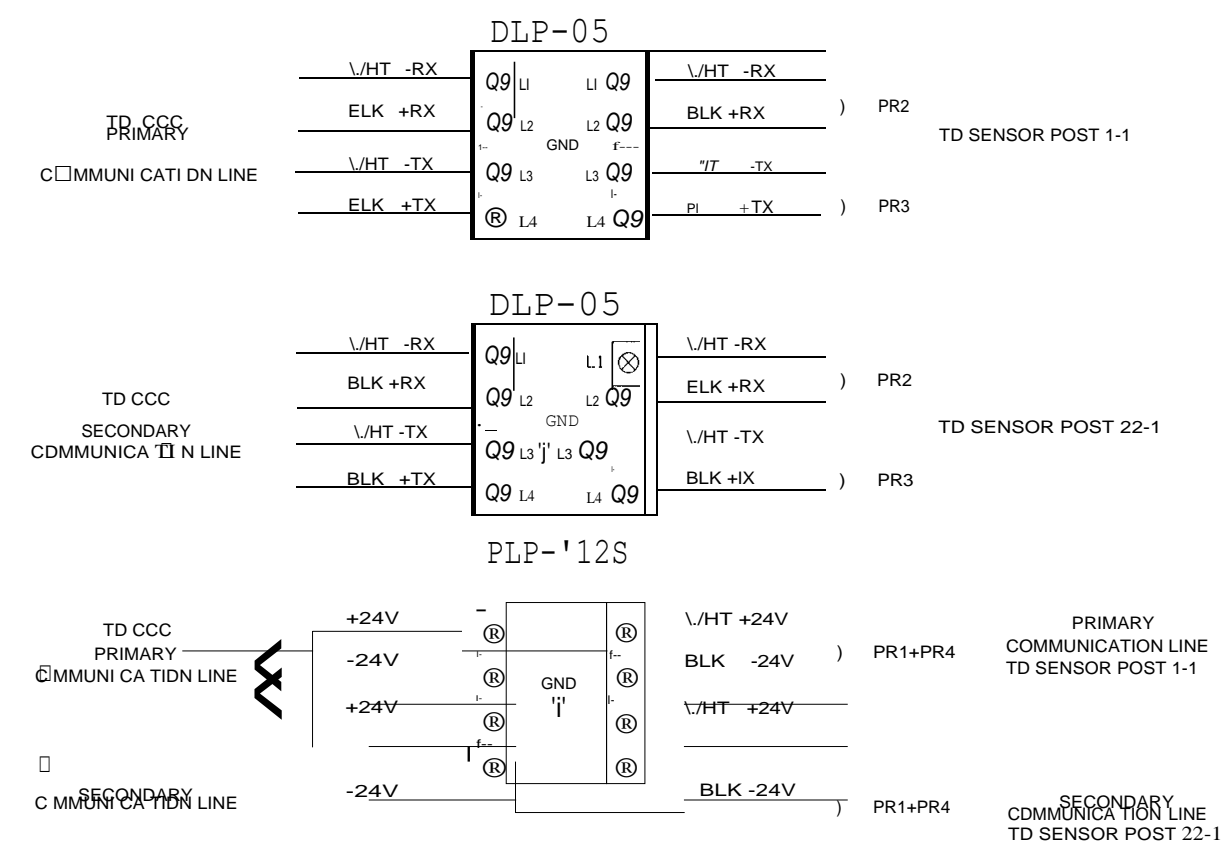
DLP-05

\./HT -RX
ELK +RX
\./HT -TX
ELK +TX

Q9 L1
Q9 L2
GND
Q9 L3
® L4

L1 Q9
L2 Q9
L3 Q9
L4 Q9

\./HT -RX
BLK +RX
"IT -TX
PI +TX

TD CCC
PRIMARY
C□MMUNI CATI DN LINE

PR2
PR3

TD SENSOR POST 1-1

DLP-05

\./HT -RX
BLK +RX
\./HT -TX
BLK +TX

Q9 L1
Q9 L2
GND
Q9 L3 'j' L3 Q9
Q9 L4

L1 ⊗
L2 Q9
L4 Q9

\./HT -RX
ELK +RX
\./HT -TX
BLK +IX

TD CCC
SECONDARY
CDMMUNICA TI N LINE

PR2
PR3

TD SENSOR POST 22-1

PLP-'12S

TD CCC
PRIMARY
C MMUNI CA TIDN LINE

+24V
-24V
+24V

GND
'i'

\./HT +24V
BLK -24V
\./HT +24V

PR1+PR4

PRIMARY
COMMUNICATION LINE
TD SENSOR POST 1-1

SECONDARY
C MMUNI CA TIDN LINE

-24V

BLK -24V

PR1+PR4

SECONDARY
CDMMUNICA TION LINE
TD SENSOR POST 22-1